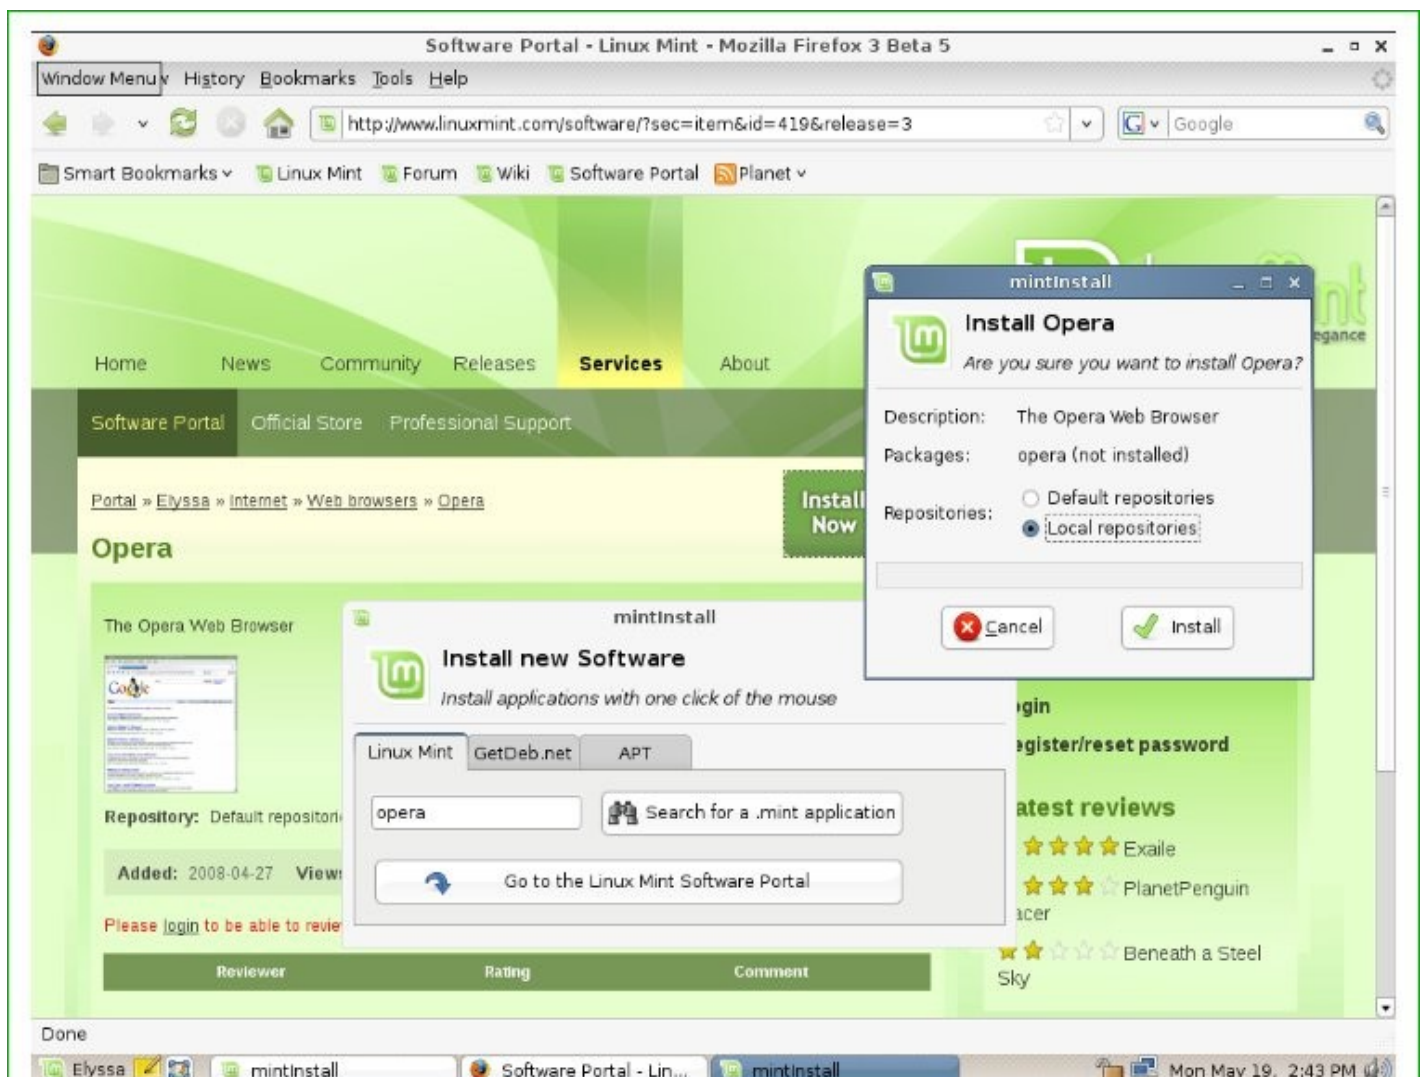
Software Portal - Linux Mint - Mozilla Firefox 3 Beta 5

Window Menu History Bookmarks Tools Help

http://www.linuxmint.com/software/?sec=item&id=419&release=3

Google

Smart Bookmarks Linux Mint Forum Wiki Software Portal Planet

Home News Community Releases Services About

Software Portal Official Store Professional Support

Portal » Elyssa » Internet » Web browsers » Opera

Opera

Install Now

The Opera Web Browser

Repository: Default repositori

Added: 2008-04-27 View

Please login to be able to revie

| Reviewer | Rating | Comment |
|---|---|---|

mintInstall

Install Opera

Are you sure you want to install Opera?

Description: The Opera Web Browser

Packages: opera (not installed)

Repositories: Default repositories Local repositories

Cancel Install

egance

mintInstall

Install new Software

Install applications with one click of the mouse

Linux Mint GetDeb.net APT

opera

Search for a .mint application

Go to the Linux Mint Software Portal

gin

egister/reset password

atest reviews

Exaile

PlanetPenguin

acer

Beneath a Steel Sky

Done

Elyssa mintInstall Software Portal - Lin... mintInstall Mon May 19, 2:43 PM